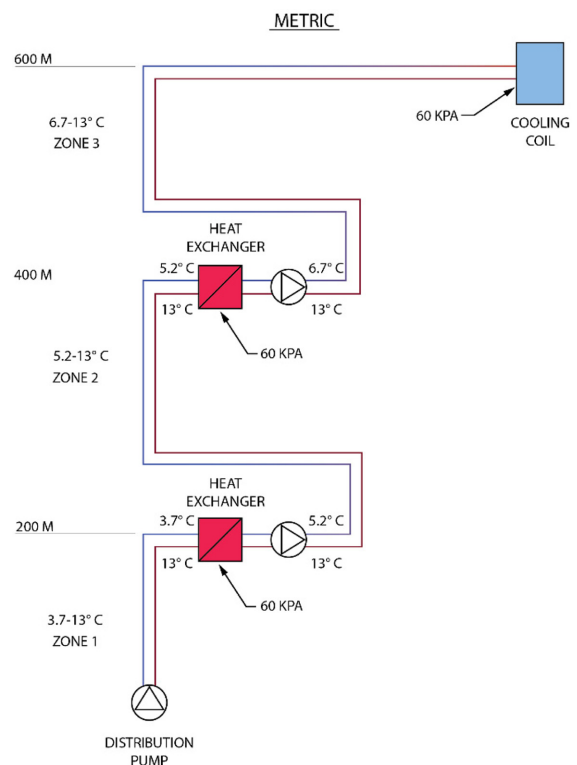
METRIC

600 M

6.7-13° C
ZONE 3

60 KPA

COOLING COIL

HEAT EXCHANGER

400 M

5.2° C

6.7° C

13° C

13° C

60 KPA

5.2-13° C
ZONE 2

HEAT EXCHANGER

200 M

3.7° C

5.2° C

13° C

13° C

60 KPA

3.7-13° C
ZONE 1

DISTRIBUTION PUMP